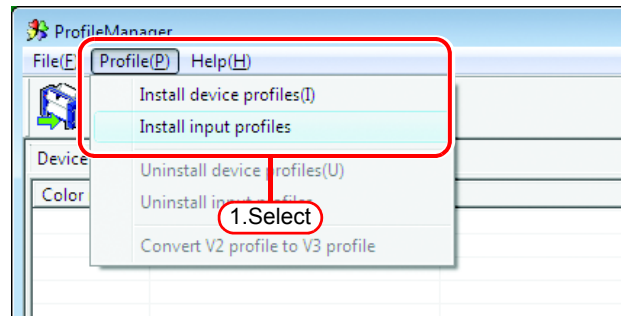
ProfileManager
File(F) Profile(P) Help(H)
Install device profiles(I)
Install input profiles
Device
Uninstall device profiles(U)
Color
Uninstall input profiles
1.Select
Convert V2 profile to V3 profile